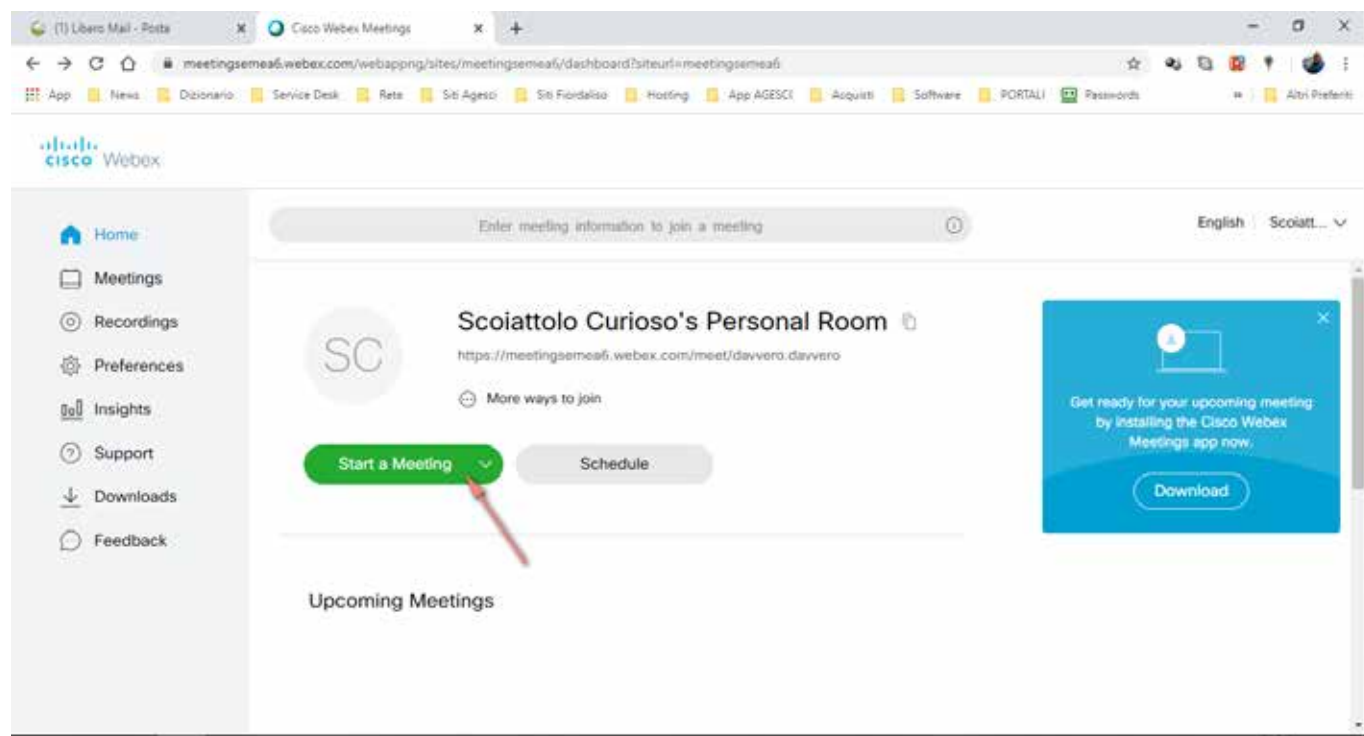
(1) Libero Mail - Posta
Cisco Webex Meetings
meetingsemea6.webex.com/webappng/sites/meetingsemea6/dashboard?siteurl=meetingsemea6
App News Dizionario Service Desk Rete Siti Agesci Siti Fiordaliso Hosting App AGESCI Acquisti Software PORTALI Passwords » Altri Preferiti

cisco Webex

Home
Meetings
Recordings
Preferences
Insights
Support
Downloads
Feedback

Enter meeting information to join a meeting

English Scoiatt...

SC

Scoiattolo Curioso's Personal Room
https://meetingsemea6.webex.com/meet/davvero.davvero
More ways to join

Start a Meeting
Schedule

Get ready for your upcoming meeting by installing the Cisco Webex Meetings app now.
Download

Upcoming Meetings